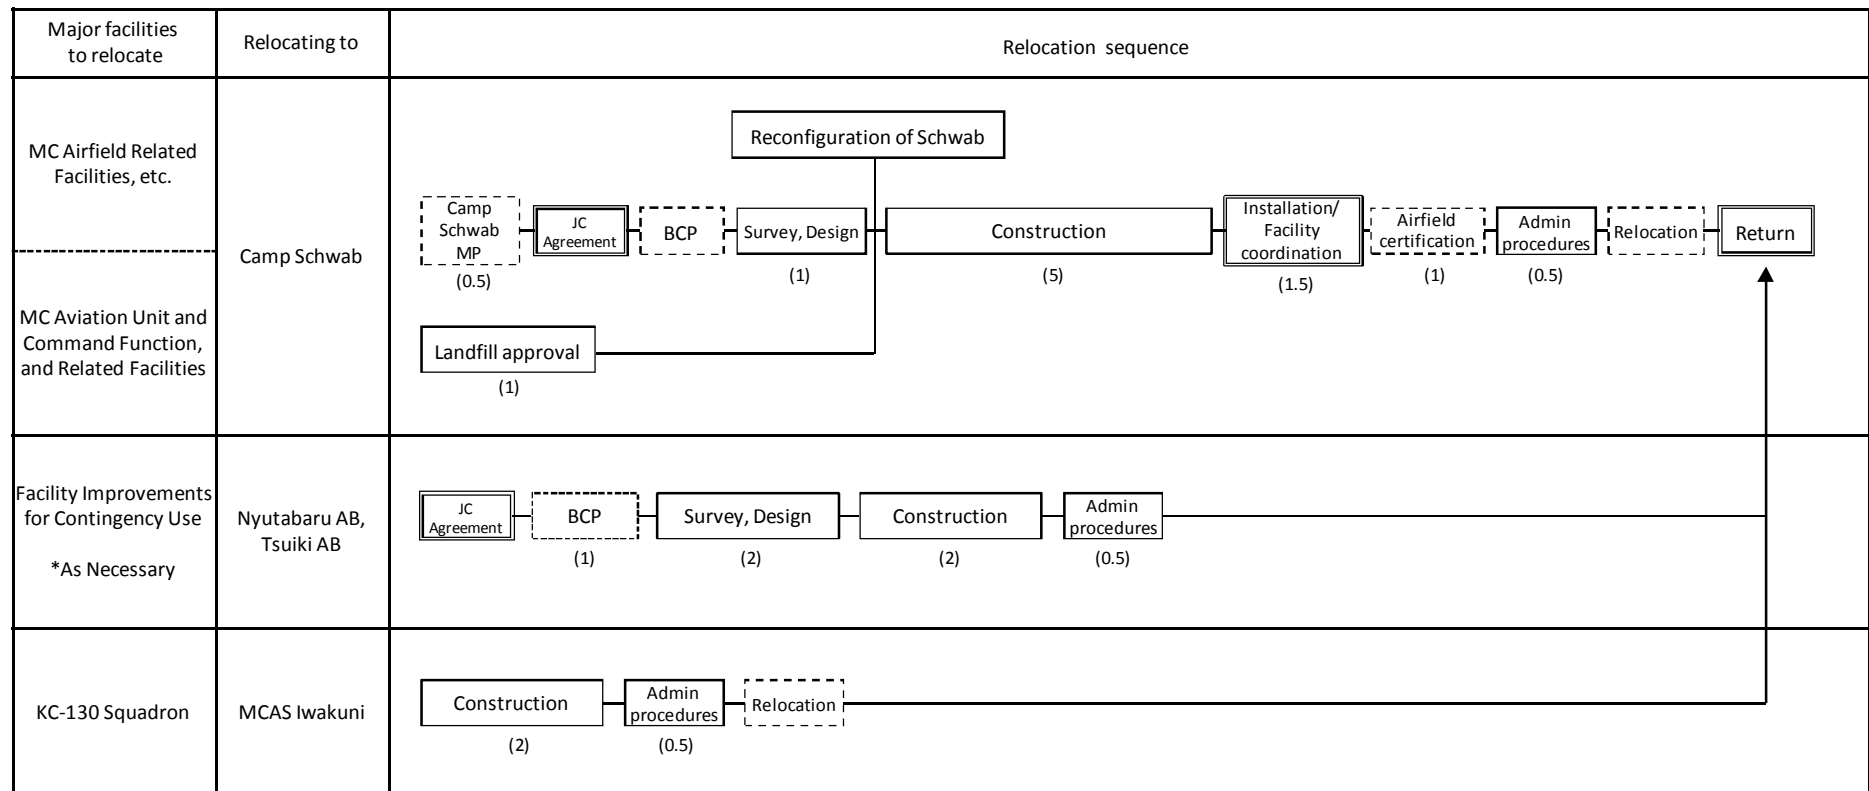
| Major facilities to relocate | Relocating to | Relocation sequence |
|---|---|---|
| MC Airfield Related Facilities, etc. / MC Aviation Unit and Command Function, and Related Facilities | Camp Schwab | Reconfiguration of Schwab; Camp Schwab MP (0.5); JC Agreement; BCP; Survey, Design (1); Construction (5); Installation/ Facility coordination (1.5); Airfield certification (1); Admin procedures (0.5); Relocation; Return; Landfill approval (1) |
| Facility Improvements for Contingency Use *As Necessary | Nyutabaru AB, Tsuiki AB | JC Agreement; BCP (1); Survey, Design (2); Construction (2); Admin procedures (0.5) |
| KC-130 Squadron | MCAS Iwakuni | Construction (2); Admin procedures (0.5); Relocation |